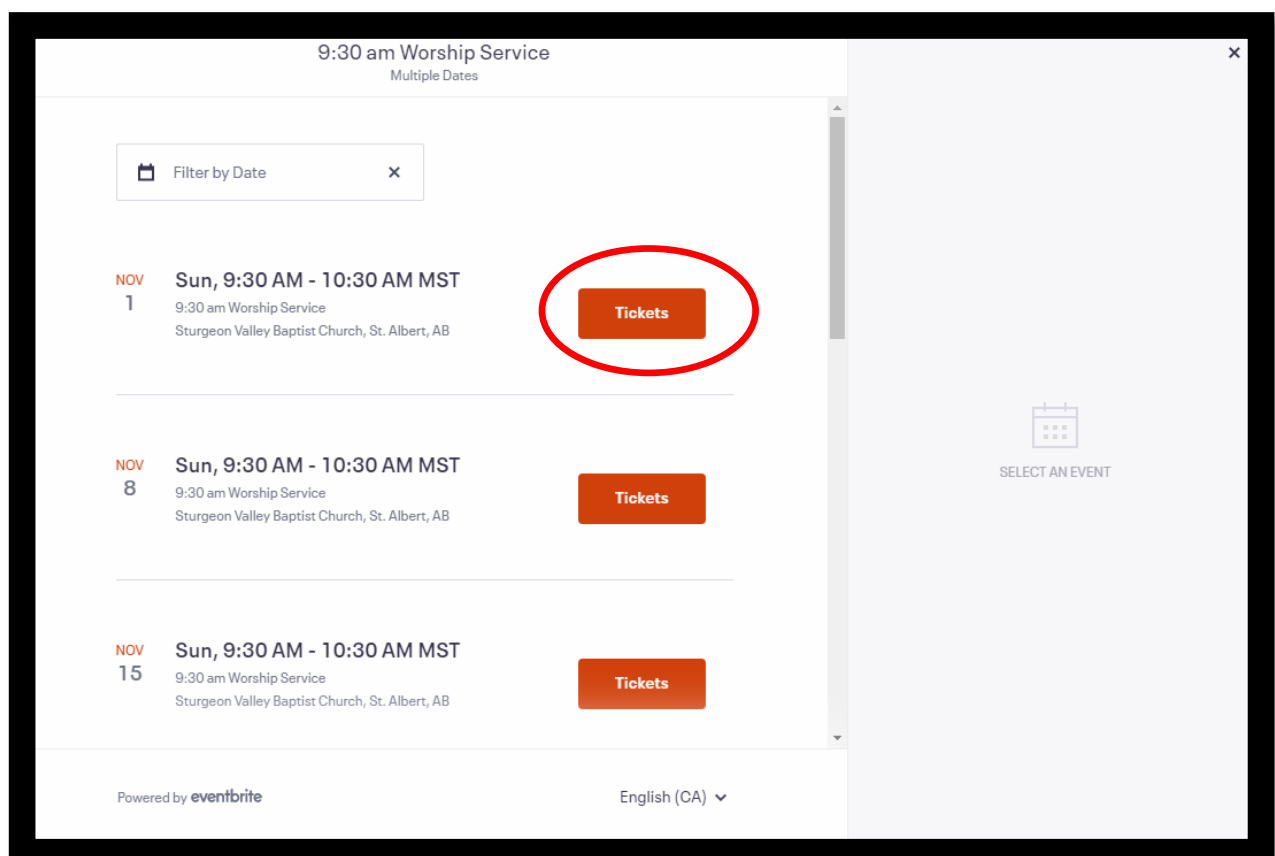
9:30 am Worship Service
Multiple Dates

×

Filter by Date ×

NOV
1
Sun, 9:30 AM - 10:30 AM MST
9:30 am Worship Service
Sturgeon Valley Baptist Church, St. Albert, AB
Tickets

NOV
8
Sun, 9:30 AM - 10:30 AM MST
9:30 am Worship Service
Sturgeon Valley Baptist Church, St. Albert, AB
Tickets

NOV
15
Sun, 9:30 AM - 10:30 AM MST
9:30 am Worship Service
Sturgeon Valley Baptist Church, St. Albert, AB
Tickets

SELECT AN EVENT

Powered by eventbrite

English (CA)